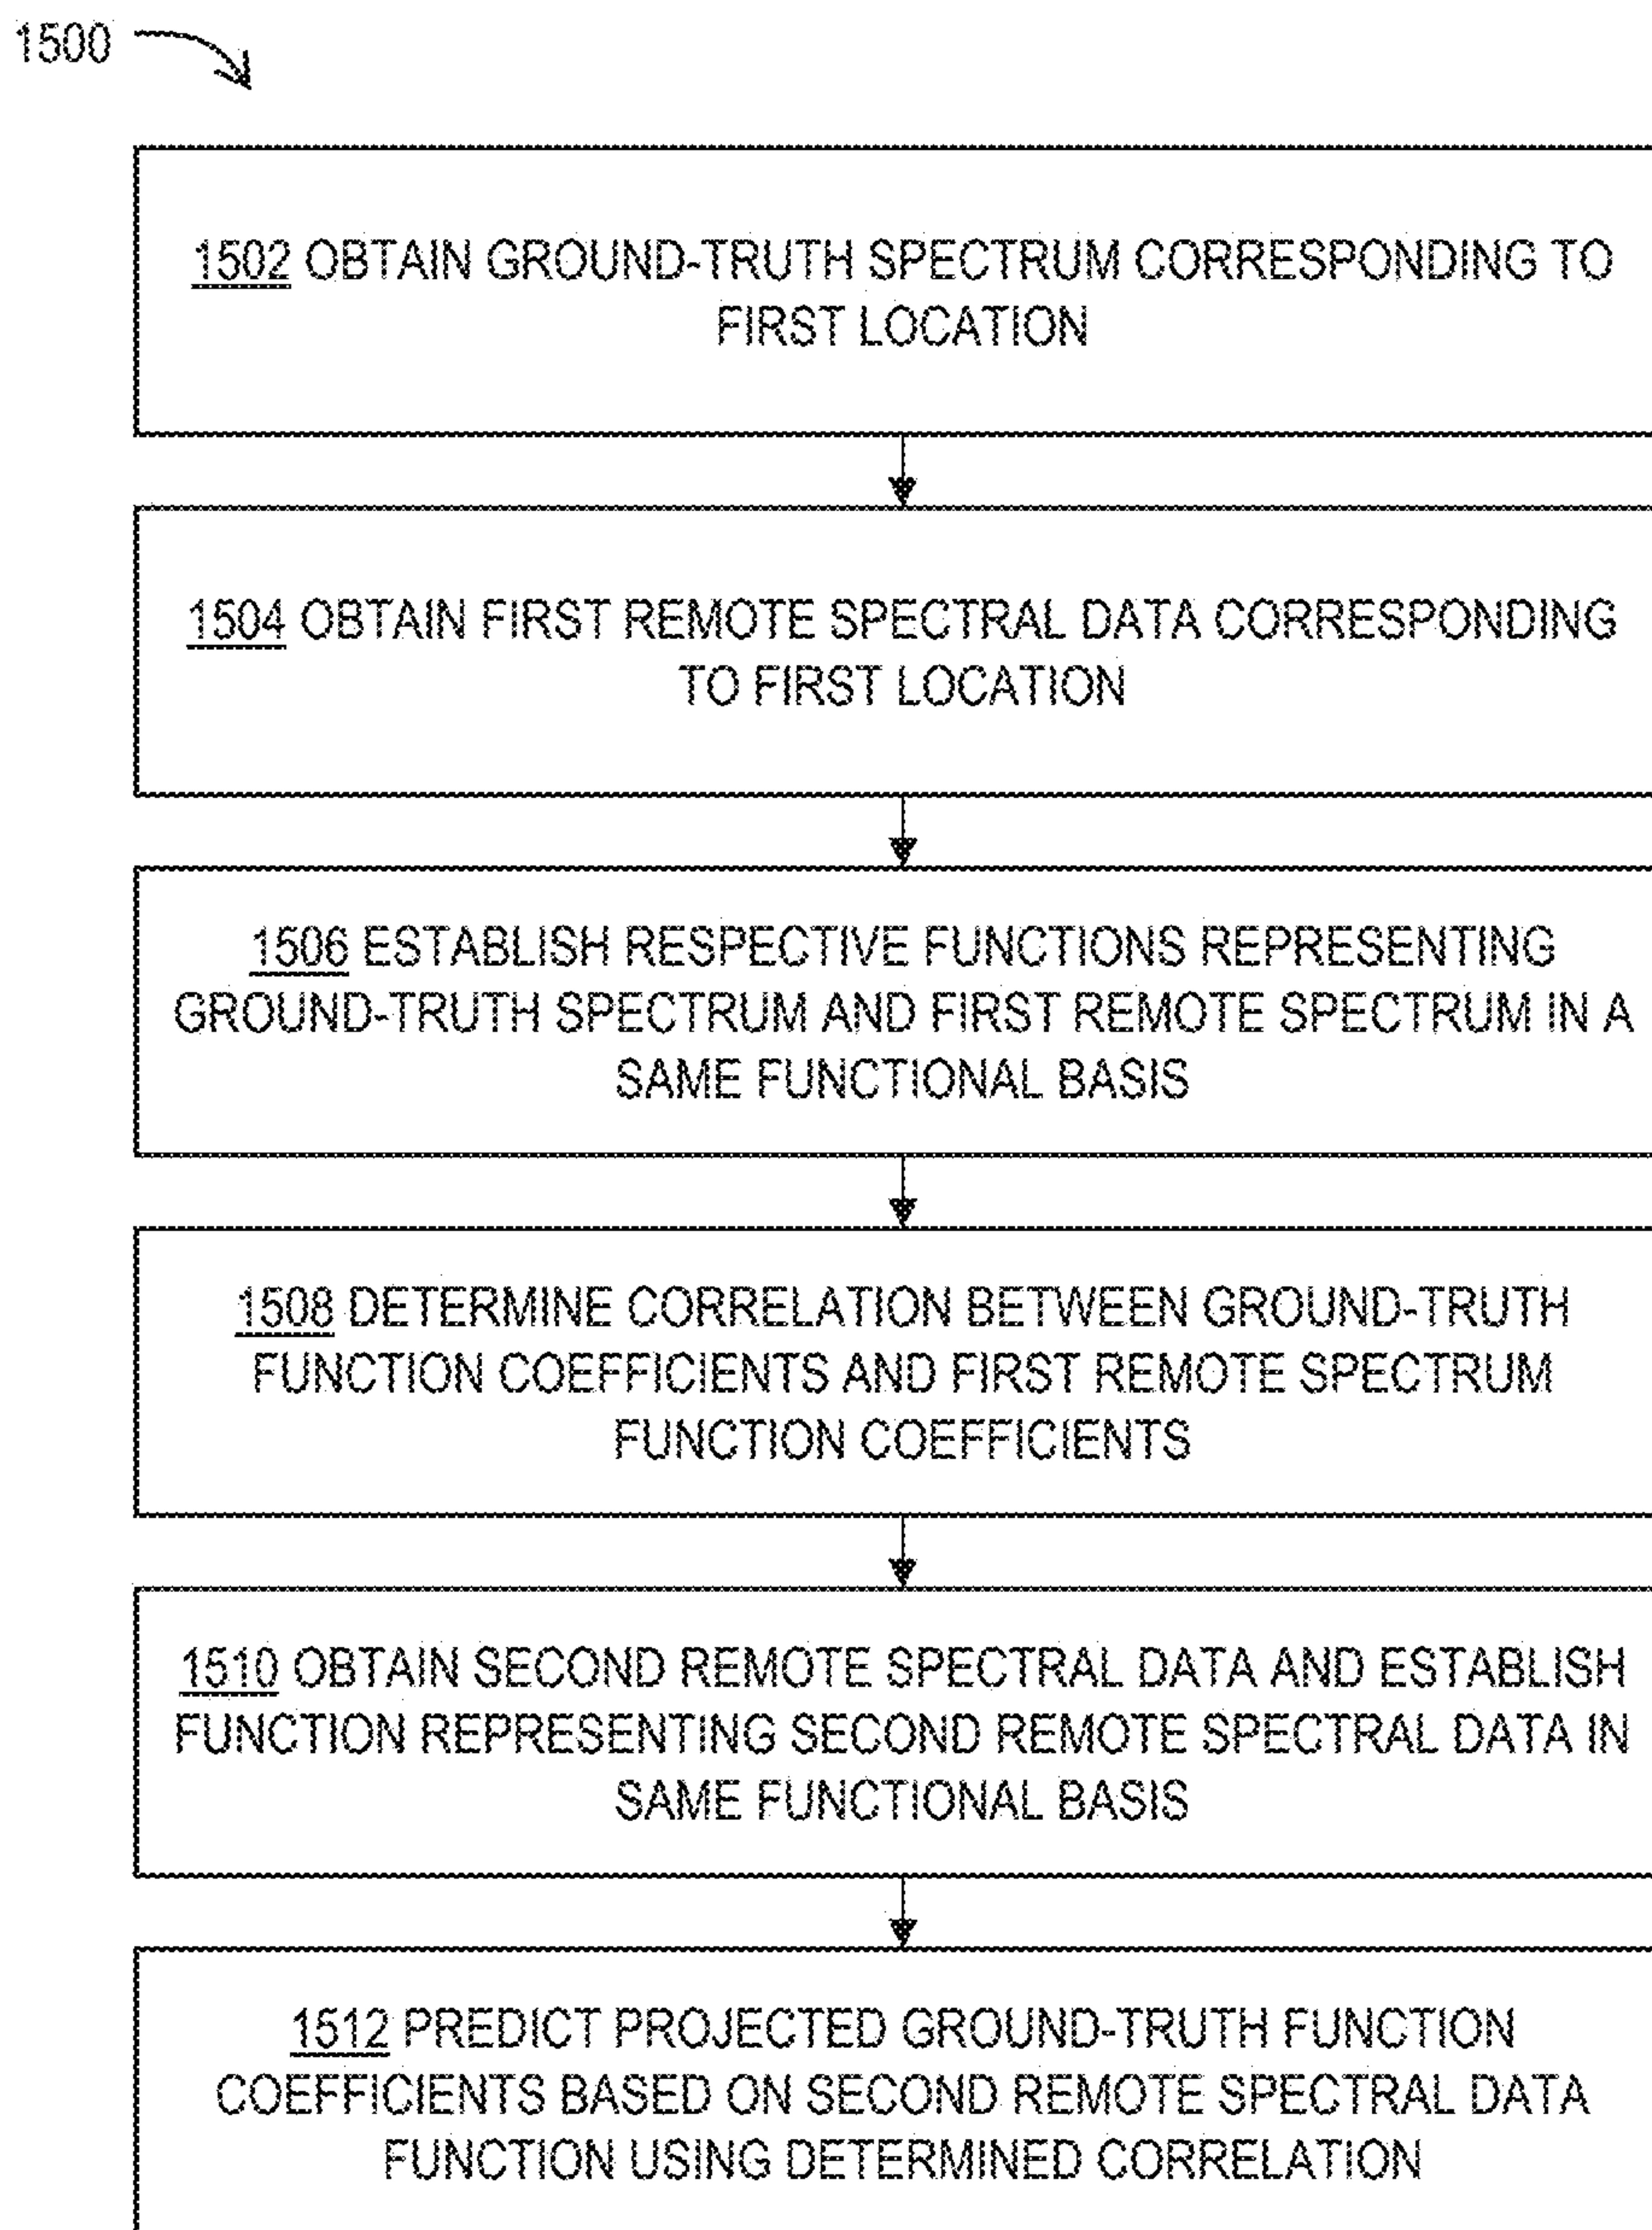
1500

1502 OBTAIN GROUND-TRUTH SPECTRUM CORRESPONDING TO FIRST LOCATION

1504 OBTAIN FIRST REMOTE SPECTRAL DATA CORRESPONDING TO FIRST LOCATION

1506 ESTABLISH RESPECTIVE FUNCTIONS REPRESENTING GROUND-TRUTH SPECTRUM AND FIRST REMOTE SPECTRUM IN A SAME FUNCTIONAL BASIS

1508 DETERMINE CORRELATION BETWEEN GROUND-TRUTH FUNCTION COEFFICIENTS AND FIRST REMOTE SPECTRUM FUNCTION COEFFICIENTS

1510 OBTAIN SECOND REMOTE SPECTRAL DATA AND ESTABLISH FUNCTION REPRESENTING SECOND REMOTE SPECTRAL DATA IN SAME FUNCTIONAL BASIS

1512 PREDICT PROJECTED GROUND-TRUTH FUNCTION COEFFICIENTS BASED ON SECOND REMOTE SPECTRAL DATA FUNCTION USING DETERMINED CORRELATION